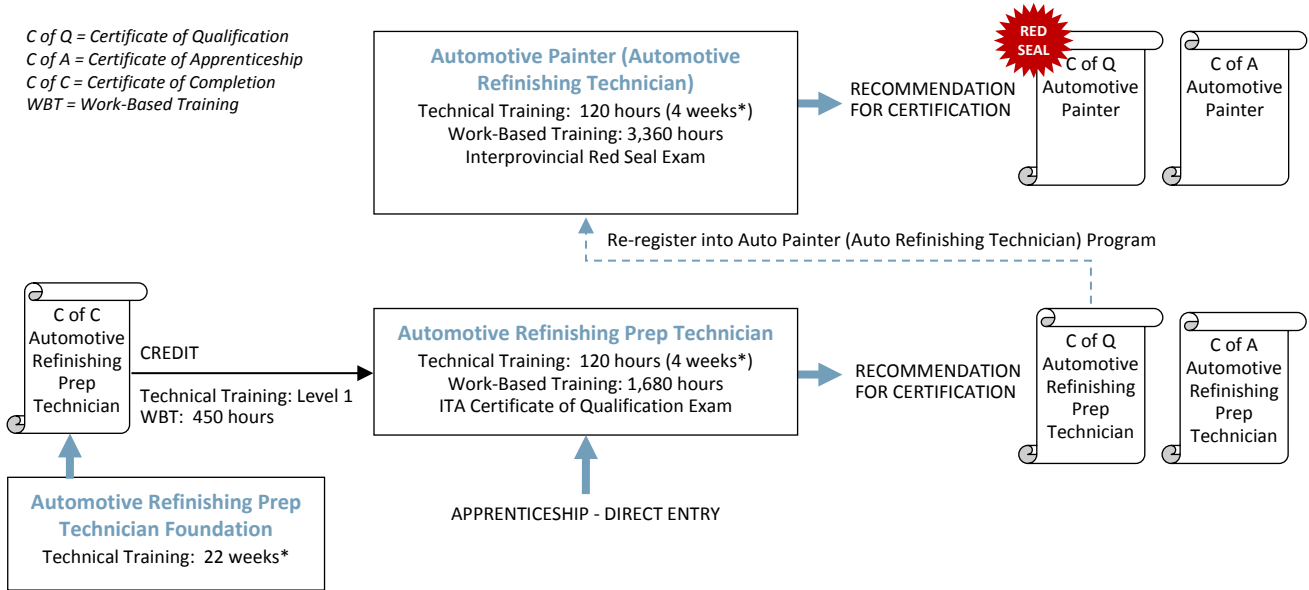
C of Q = Certificate of Qualification
C of A = Certificate of Apprenticeship
C of C = Certificate of Completion
WBT = Work-Based Training

Automotive Painter (Automotive Refinishing Technician)
Technical Training: 120 hours (4 weeks*)
Work-Based Training: 3,360 hours
Interprovincial Red Seal Exam

RECOMMENDATION FOR CERTIFICATION

RED SEAL

C of Q Automotive Painter

C of A Automotive Painter

Re-register into Auto Painter (Auto Refinishing Technician) Program

C of C Automotive Refinishing Prep Technician

CREDIT

Technical Training: Level 1
WBT: 450 hours

Automotive Refinishing Prep Technician
Technical Training: 120 hours (4 weeks*)
Work-Based Training: 1,680 hours
ITA Certificate of Qualification Exam

RECOMMENDATION FOR CERTIFICATION

C of Q Automotive Refinishing Prep Technician

C of A Automotive Refinishing Prep Technician

Automotive Refinishing Prep Technician Foundation
Technical Training: 22 weeks*

APPRENTICESHIP - DIRECT ENTRY